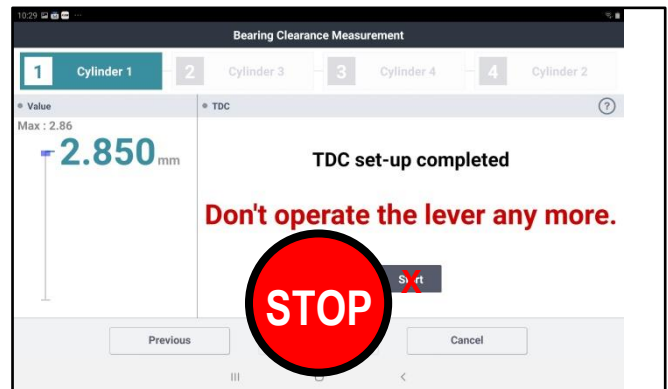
10:29

Bearing Clearance Measurement

1 Cylinder 1
2 Cylinder 3
3 Cylinder 4
4 Cylinder 2

Value
Max : 2.86
2.850mm

TDC

?

TDC set-up completed

Don't operate the lever any more.

St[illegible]rt

STOP

Previous
Cancel